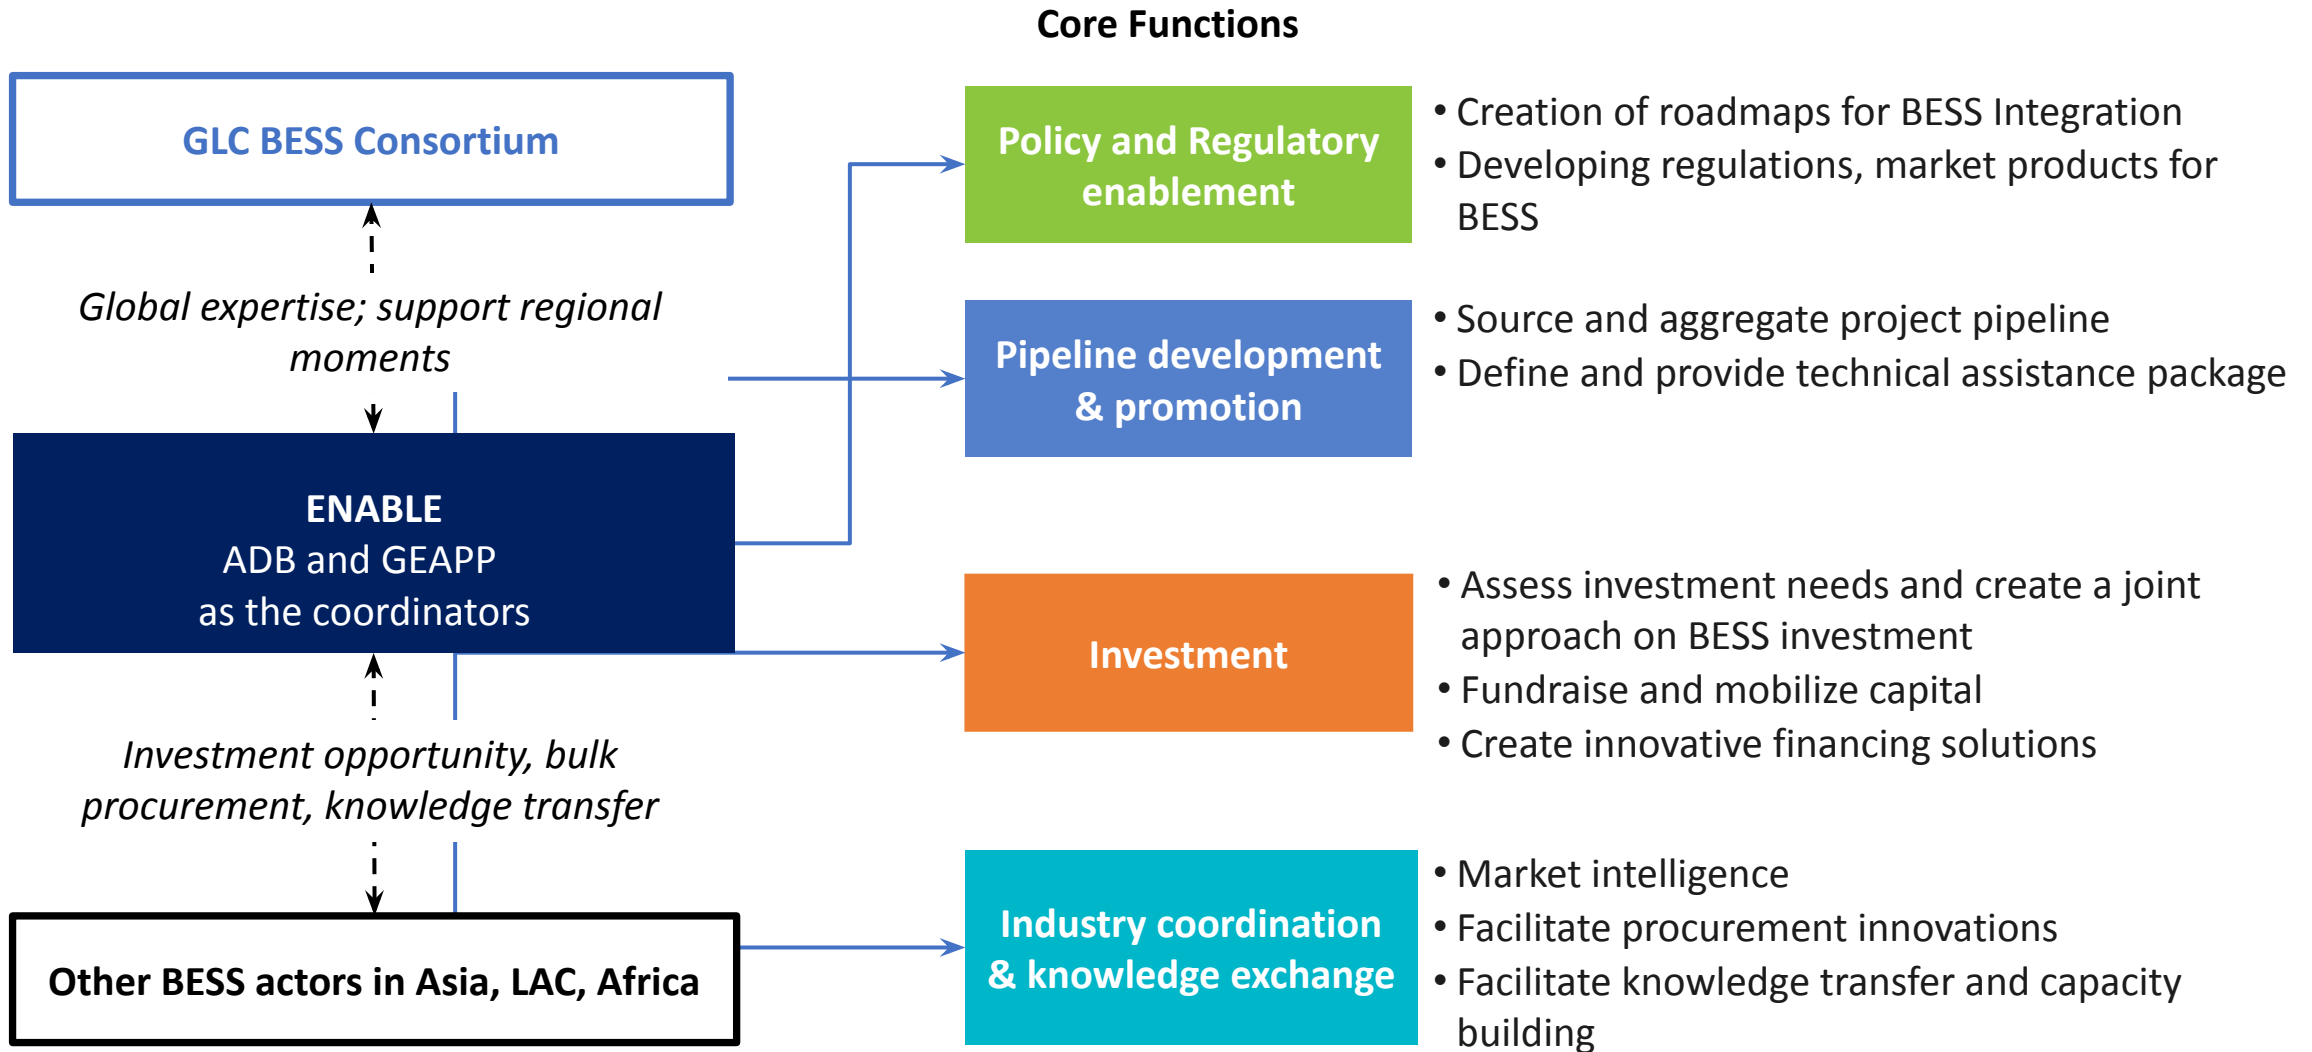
Core Functions

GLC BESS Consortium

Global expertise; support regional moments

ENABLE
ADB and GEAPP
as the coordinators

Investment opportunity, bulk procurement, knowledge transfer

Other BESS actors in Asia, LAC, Africa

Policy and Regulatory enablement

• Creation of roadmaps for BESS Integration
• Developing regulations, market products for BESS

Pipeline development & promotion

• Source and aggregate project pipeline
• Define and provide technical assistance package

Investment

• Assess investment needs and create a joint approach on BESS investment
• Fundraise and mobilize capital
• Create innovative financing solutions

Industry coordination & knowledge exchange

• Market intelligence
• Facilitate procurement innovations
• Facilitate knowledge transfer and capacity building